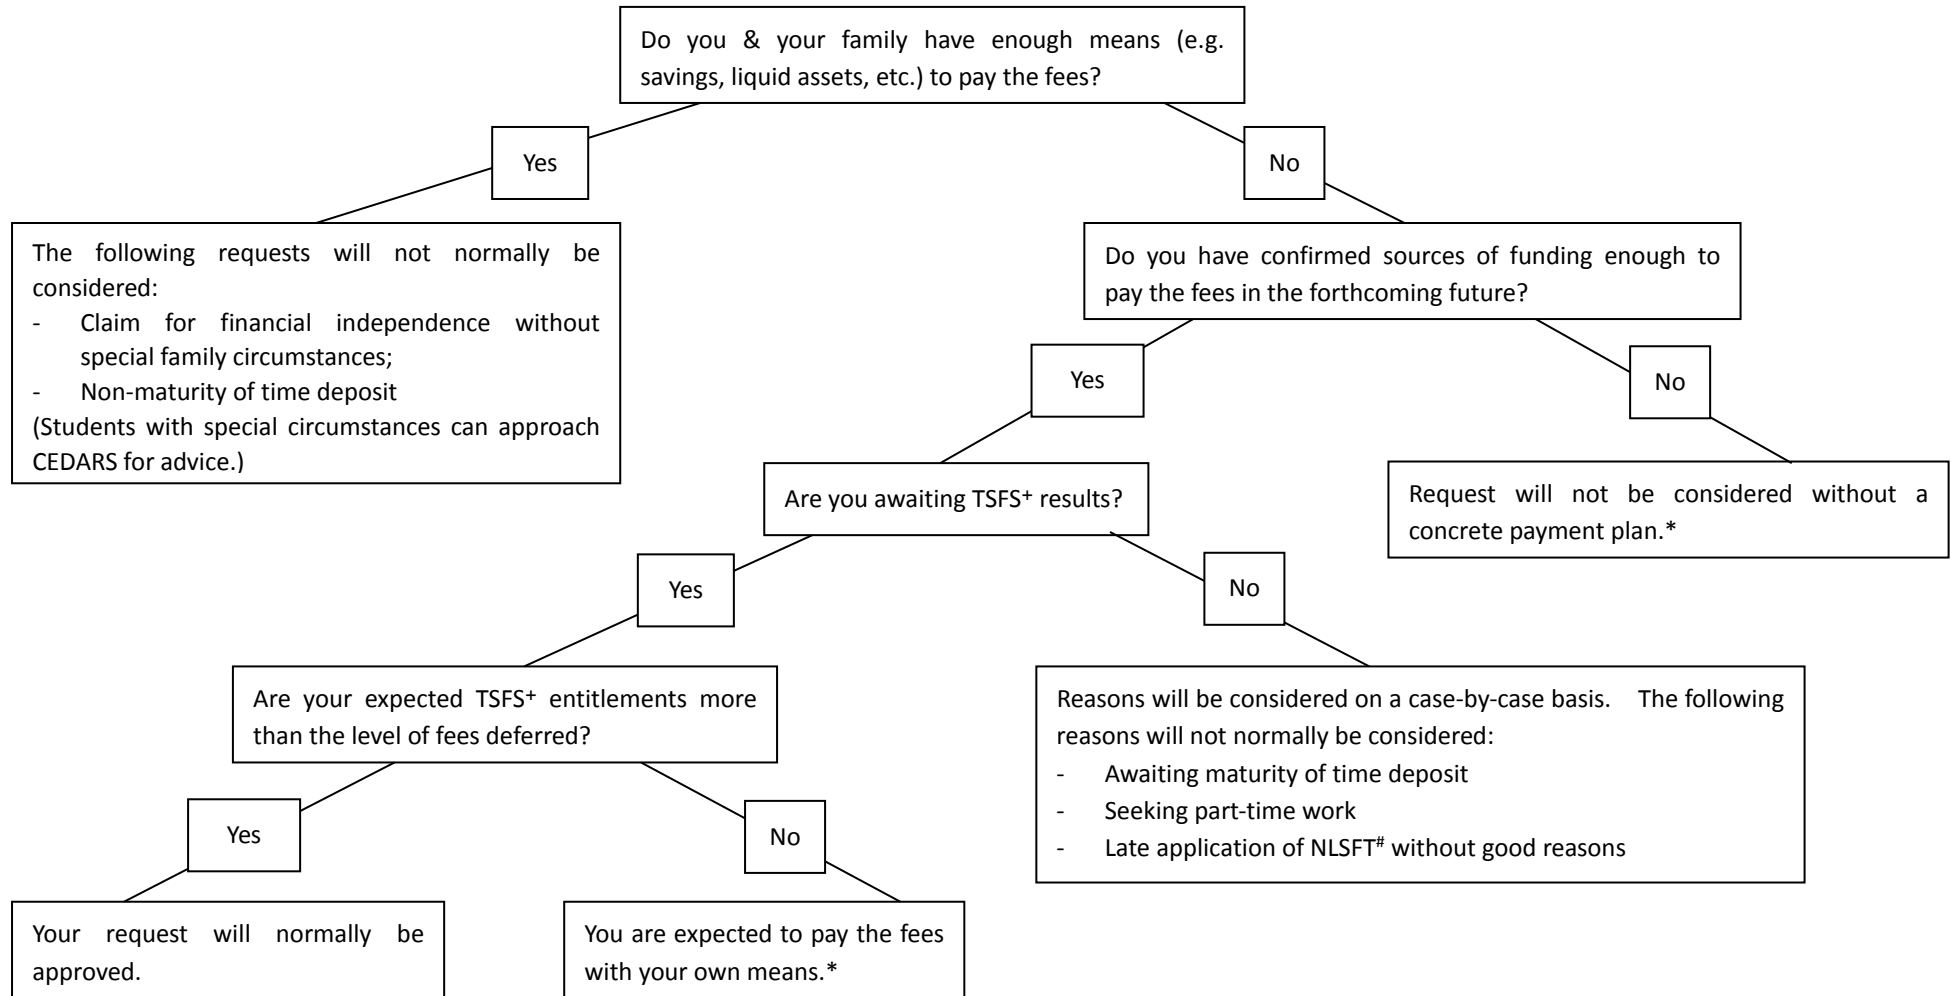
Do you & your family have enough means (e.g. savings, liquid assets, etc.) to pay the fees?

Yes

The following requests will not normally be considered:
- Claim for financial independence without special family circumstances;
- Non-maturity of time deposit
(Students with special circumstances can approach CEDARS for advice.)

No

Do you have confirmed sources of funding enough to pay the fees in the forthcoming future?

Yes

Are you awaiting TSFS$^+$ results?

Yes

Are your expected TSFS$^+$ entitlements more than the level of fees deferred?

Yes

Your request will normally be approved.

No

You are expected to pay the fees with your own means.*

No

Reasons will be considered on a case-by-case basis. The following reasons will not normally be considered:
- Awaiting maturity of time deposit
- Seeking part-time work
- Late application of NLSFT$^\#$ without good reasons

No

Request will not be considered without a concrete payment plan.*